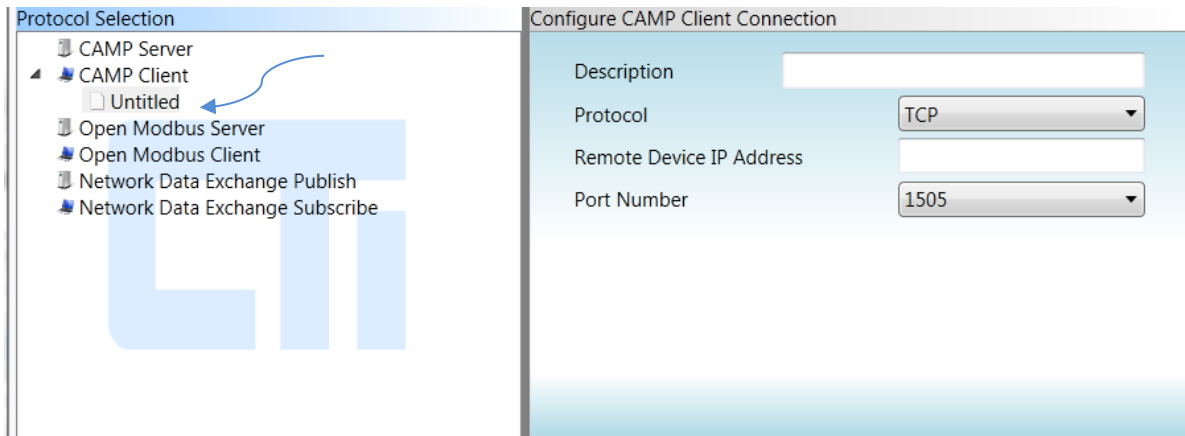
Protocol Selection

CAMP Server
CAMP Client
Untitled
Open Modbus Server
Open Modbus Client
Network Data Exchange Publish
Network Data Exchange Subscribe

Configure CAMP Client Connection

Description
Protocol TCP
Remote Device IP Address
Port Number 1505